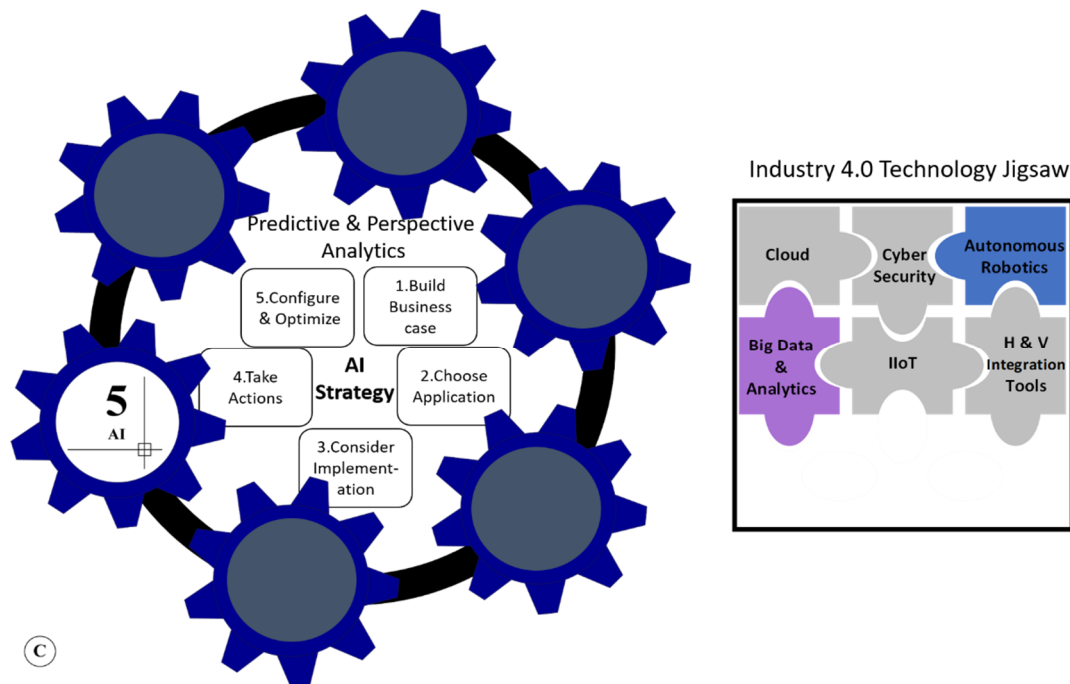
Predictive & Perspective Analytics

5.Configure & Optimize

1.Build Business case

4.Take Actions

AI Strategy

2.Choose Application

3.Consider Implementation

5

AI

C

Industry 4.0 Technology Jigsaw

Cloud

Cyber Security

Autonomous Robotics

Big Data & Analytics

IIoT

H & V Integration Tools